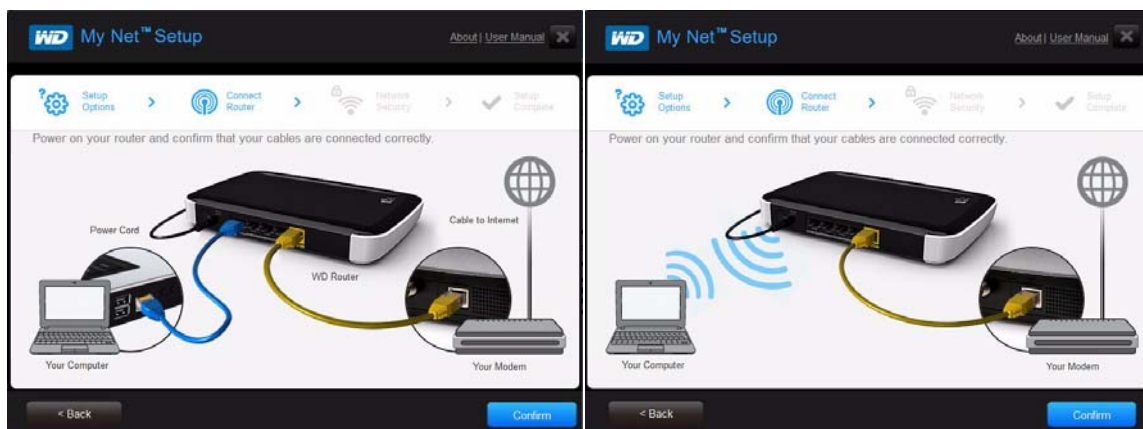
WD My Net™ Setup

About | User Manual

Setup Options > Connect Router > Network Security > Setup Complete

Power on your router and confirm that your cables are connected correctly.

Power Cord

Cable to Internet

WD Router

Your Computer

Your Modem

< Back

Confirm

WD My Net™ Setup

About | User Manual

Setup Options > Connect Router > Network Security > Setup Complete

Power on your router and confirm that your cables are connected correctly.

Your Computer

Your Modem

< Back

Confirm